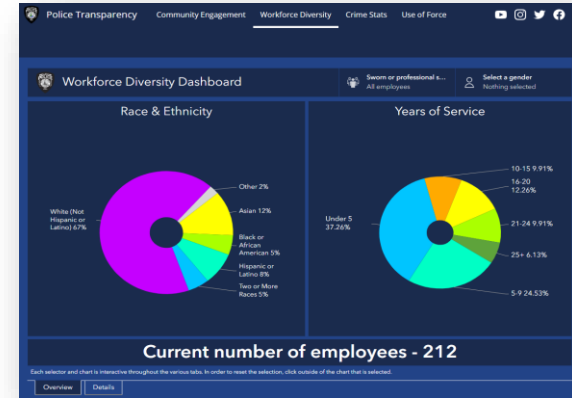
Police Transparency Community Engagement Workforce Diversity Crime Stats Use of Force

Workforce Diversity Dashboard

Sworn or professional s... All employees

Select a gender Nothing selected

Race & Ethnicity

White (Not Hispanic or Latino) 67%

Other 2%

Asian 12%

Black or African American 5%

Hispanic or Latino 8%

Two or More Races 5%

Years of Service

10-15 9.91%

16-20 12.26%

21-24 9.91%

25+ 6.13%

5-9 24.53%

Under 5 37.26%

Current number of employees - 212

Each selector and chart is interactive throughout the various tabs. In order to reset the selection, click outside of the chart that is selected.

Overview Details